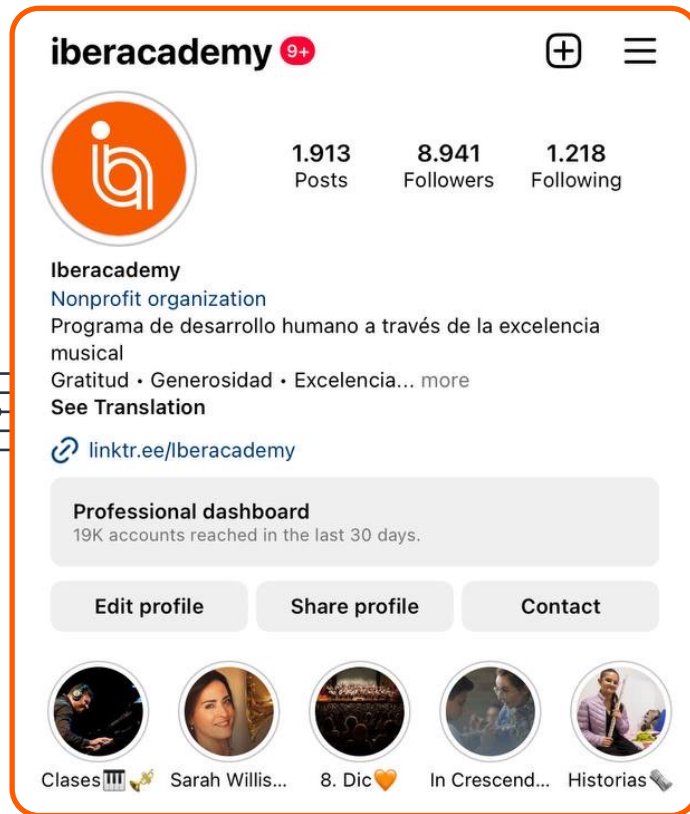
iberacademy 9+

1.913 Posts
8.941 Followers
1.218 Following

Iberacademy
Nonprofit organization
Programa de desarrollo humano a través de la excelencia musical
Gratitud • Generosidad • Excelencia... more
See Translation

linktr.ee/Iberacademy

Professional dashboard
19K accounts reached in the last 30 days.

Edit profile
Share profile
Contact

Clases🎹🎺
Sarah Willis...
8. Dic🧡
In Crescend...
Historias🗞️